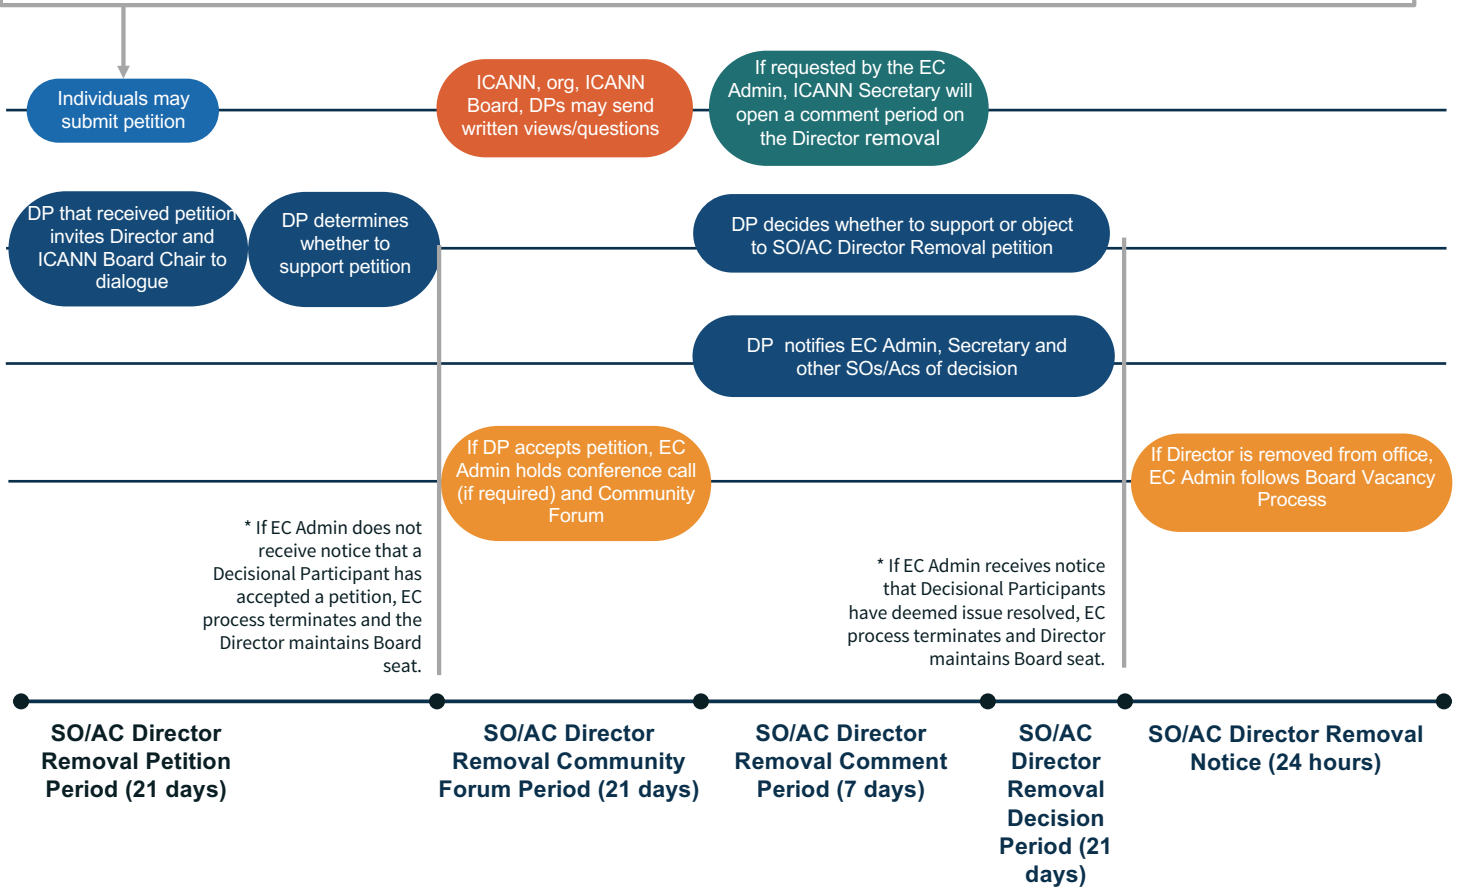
Individuals may submit petition

ICANN, org, ICANN Board, DPs may send written views/questions

If requested by the EC Admin, ICANN Secretary will open a comment period on the Director removal

DP that received petition invites Director and ICANN Board Chair to dialogue

DP determines whether to support petition

DP decides whether to support or object to SO/AC Director Removal petition

DP notifies EC Admin, Secretary and other SOs/Acs of decision

If DP accepts petition, EC Admin holds conference call (if required) and Community Forum

If Director is removed from office, EC Admin follows Board Vacancy Process

* If EC Admin does not receive notice that a Decisional Participant has accepted a petition, EC process terminates and the Director maintains Board seat.

* If EC Admin receives notice that Decisional Participants have deemed issue resolved, EC process terminates and Director maintains Board seat.

SO/AC Director Removal Petition Period (21 days)

SO/AC Director Removal Community Forum Period (21 days)

SO/AC Director Removal Comment Period (7 days)

SO/AC Director Removal Decision Period (21 days)

SO/AC Director Removal Notice (24 hours)